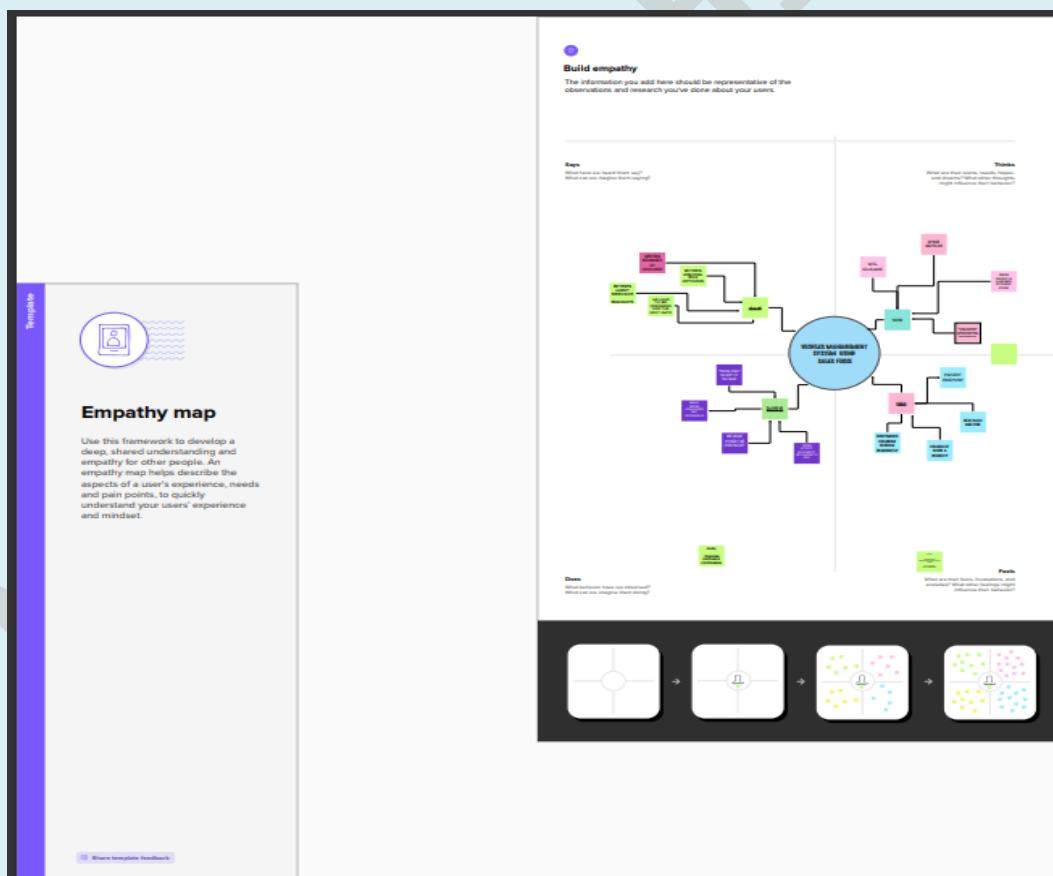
Template

Empathy map

Use this framework to develop a deep, shared understanding and empathy for other people. An empathy map helps describe the aspects of a user's experience, needs and pain points, to quickly understand your users' experience and mindset.

Share template feedback

Build empathy

The information you add here should be representative of the observations and research you've done about your users.

Says

What have we heard them say? What can we imagine them saying?

Thinks

What are their wants, needs, hopes, and dreams? What other thoughts might influence their behavior?

VEHICLE MANAGEMENT SYSTEM USING SALES FORCE

Does

What behavior have we observed? What can we imagine them doing?

Feels

What are their fears, frustrations, and anxieties? What other feelings might influence their behavior?